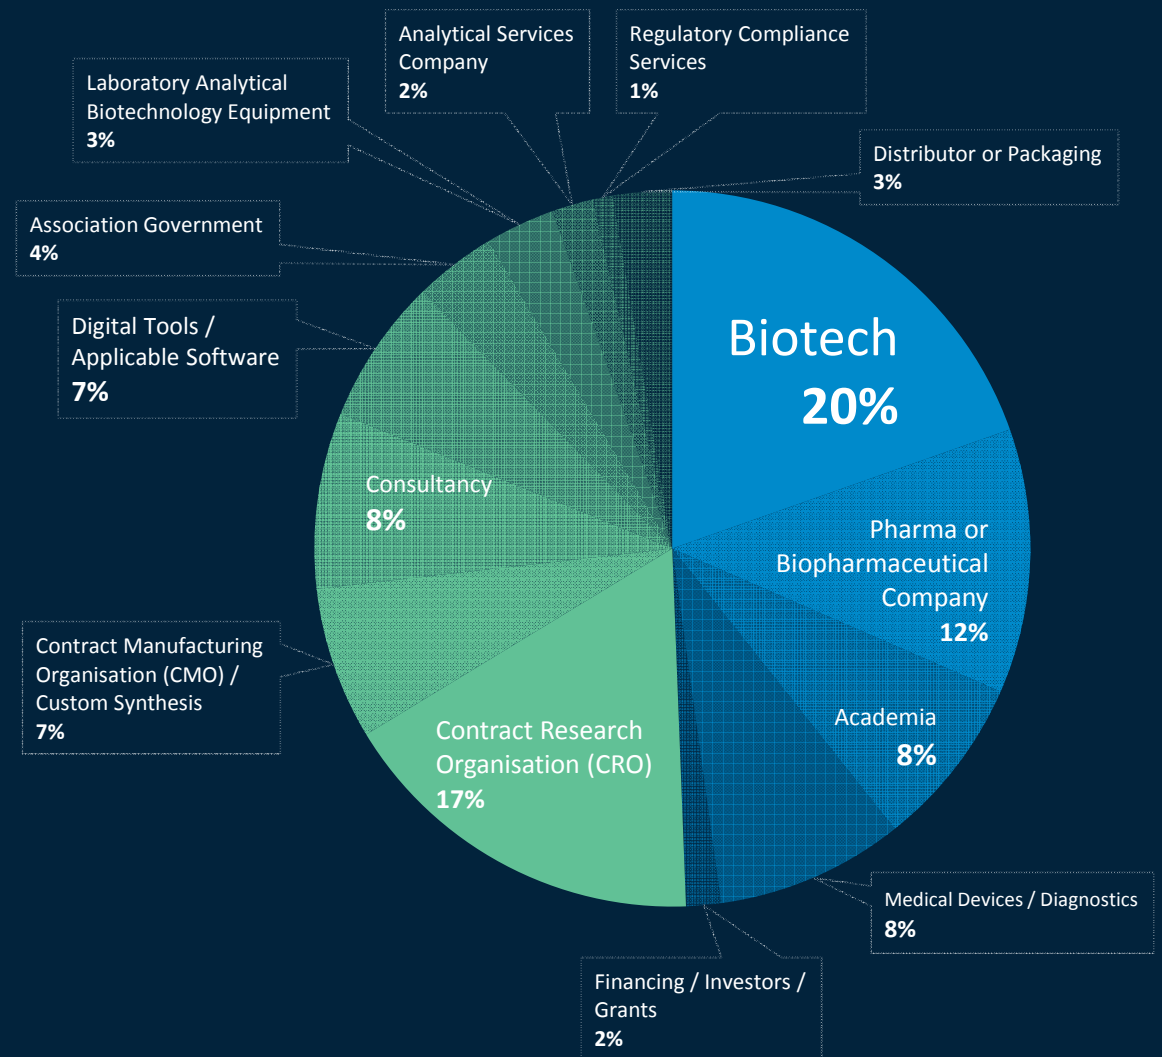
Analytical Services Company
2%

Regulatory Compliance Services
1%

Laboratory Analytical Biotechnology Equipment
3%

Distributor or Packaging
3%

Association Government
4%

Digital Tools / Applicable Software
7%

Biotech
20%

Consultancy
8%

Pharma or Biopharmaceutical Company
12%

Contract Manufacturing Organisation (CMO) / Custom Synthesis
7%

Academia
8%

Contract Research Organisation (CRO)
17%

Medical Devices / Diagnostics
8%

Financing / Investors / Grants
2%